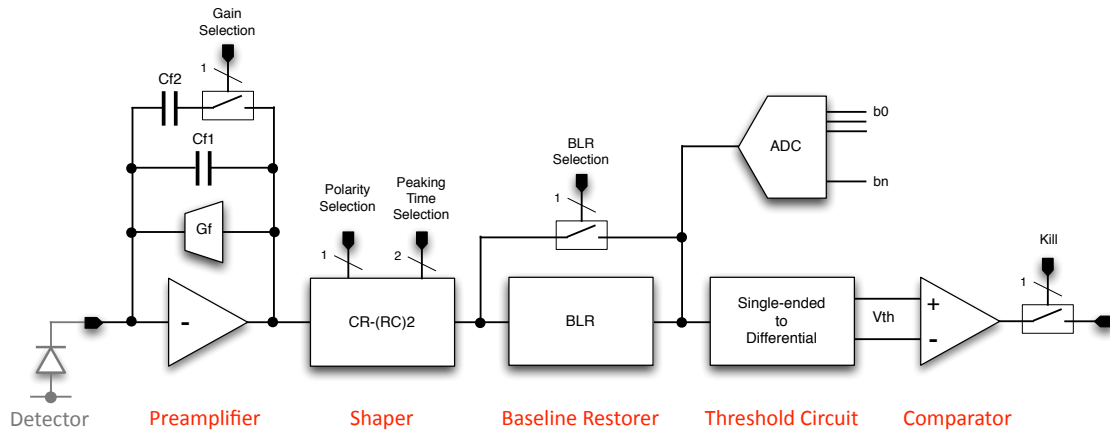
Gain Selection

1

Cf2

Cf1

Gf

-

Polarity Selection

1

Peaking Time Selection

2

CR-(RC)2

BLR Selection

1

BLR

ADC

b0

bn

Single-ended to Differential

Vth

+

-

Kill

1

Detector

Preamplifier

Shaper

Baseline Restorer

Threshold Circuit

Comparator